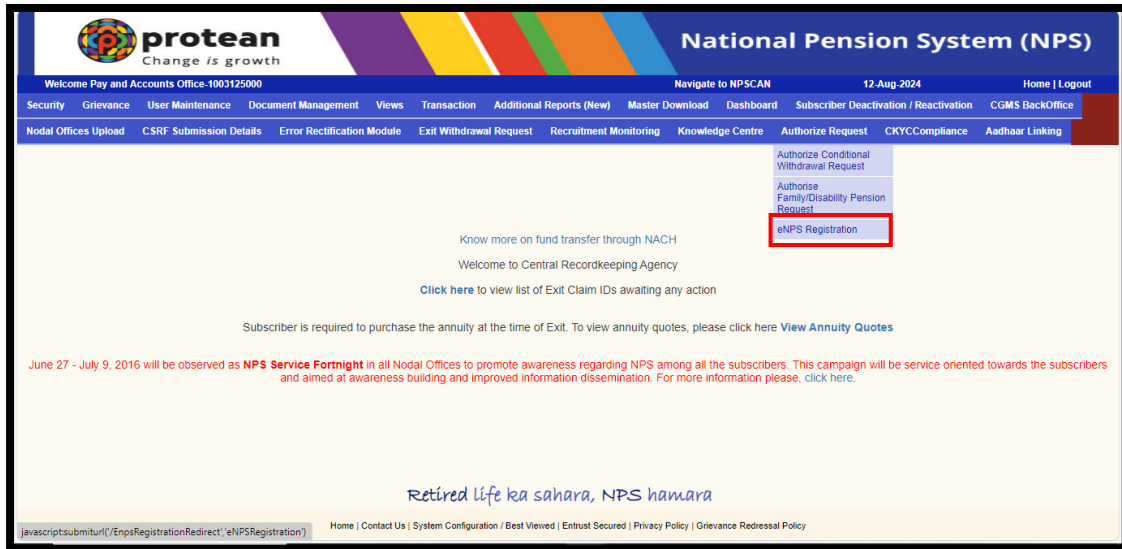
protean
Change is growth

National Pension System (NPS)

Welcome Pay and Accounts Office-1003125000
Navigate to NPSCAN
12-Aug-2024
Home | Logout

Security Grievance User Maintenance Document Management Views Transaction Additional Reports (New) Master Download Dashboard Subscriber Deactivation / Reactivation CGMS BackOffice

Nodal Offices Upload CSRF Submission Details Error Rectification Module Exit Withdrawal Request Recruitment Monitoring Knowledge Centre Authorize Request CKYCCompliance Aadhaar Linking

Authorize Conditional Withdrawal Request
Authorise Family/Disability Pension Request
eNPS Registration

Know more on fund transfer through NACH

Welcome to Central Recordkeeping Agency

Click here to view list of Exit Claim IDs awaiting any action

Subscriber is required to purchase the annuity at the time of Exit. To view annuity quotes, please click here View Annuity Quotes

June 27 - July 9, 2016 will be observed as NPS Service Fortnight in all Nodal Offices to promote awareness regarding NPS among all the subscribers. This campaign will be service oriented towards the subscribers and aimed at awareness building and improved information dissemination. For more information please, click here.

Retired life ka sahara, NPS hamara

javascript:submiturl('/EnpsRegistrationRedirect','eNPSRegistration')

Home | Contact Us | System Configuration / Best Viewed | Entrust Secured | Privacy Policy | Grievance Redressal Policy